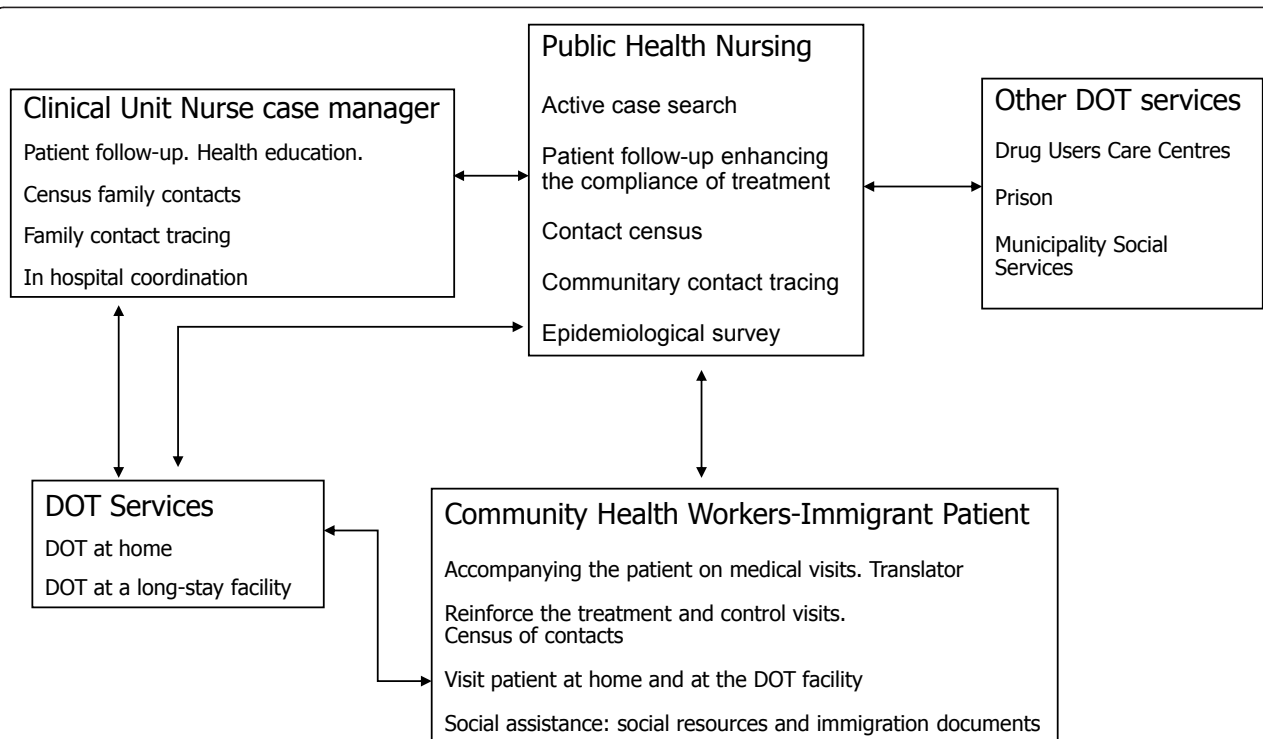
Public Health Nursing

Active case search

Patient follow-up enhancing the compliance of treatment

Contact census

Communitary contact tracing

Epidemiological survey

Clinical Unit Nurse case manager

Patient follow-up. Health education.

Census family contacts

Family contact tracing

In hospital coordination

Other DOT services

Drug Users Care Centres

Prison

Municipality Social Services

DOT Services

DOT at home

DOT at a long-stay facility

Community Health Workers-Immigrant Patient

Accompanying the patient on medical visits. Translator

Reinforce the treatment and control visits. Census of contacts

Visit patient at home and at the DOT facility

Social assistance: social resources and immigration documents